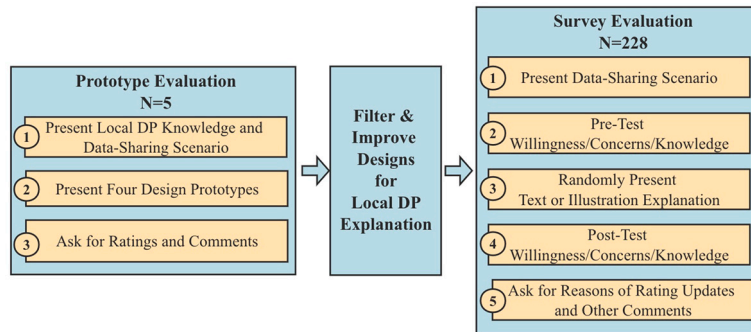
Prototype Evaluation
N=5

1 Present Local DP Knowledge and Data-Sharing Scenario

2 Present Four Design Prototypes

3 Ask for Ratings and Comments

Filter & Improve Designs for Local DP Explanation

Survey Evaluation
N=228

1 Present Data-Sharing Scenario

2 Pre-Test Willingness/Concerns/Knowledge

3 Randomly Present Text or Illustration Explanation

4 Post-Test Willingness/Concerns/Knowledge

5 Ask for Reasons of Rating Updates and Other Comments